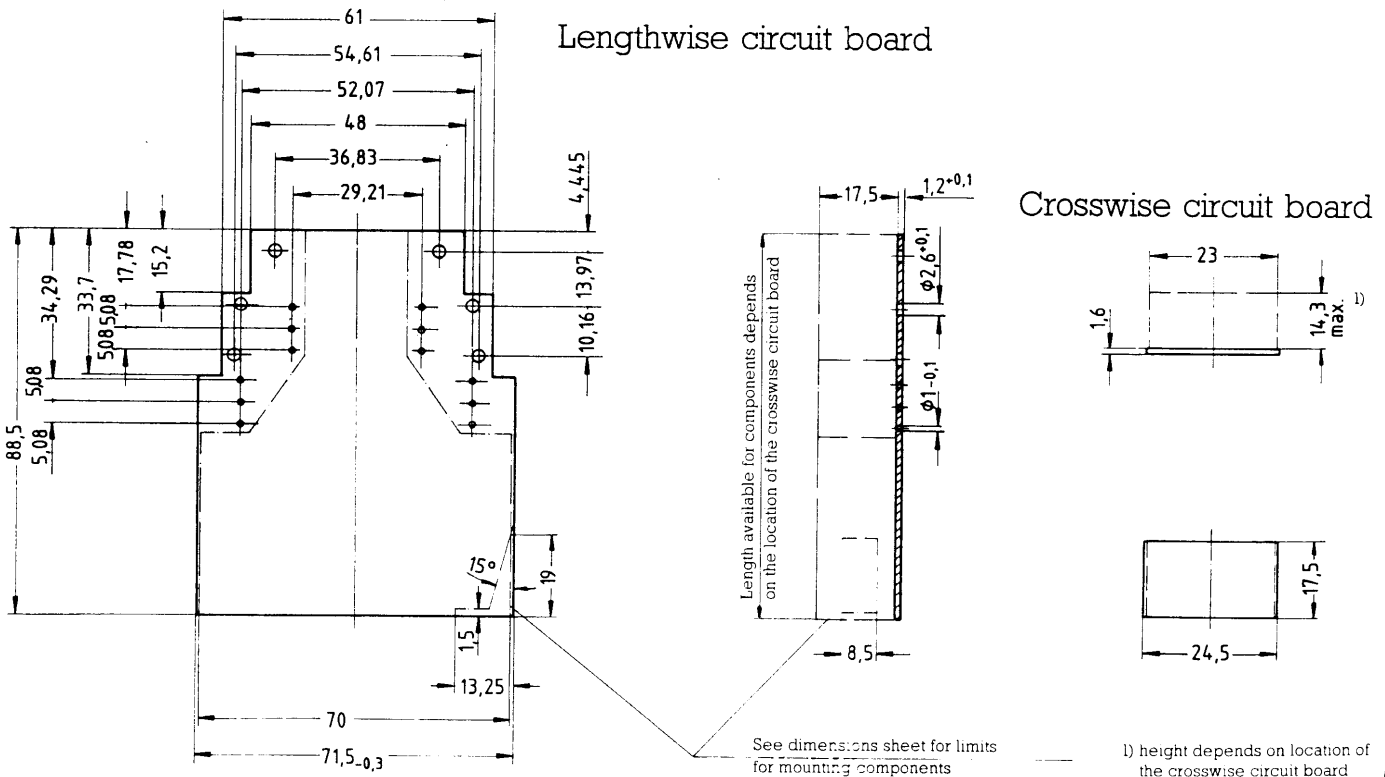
61
54,61
52,07
48
36,83
29,21
Lengthwise circuit board
4,445
17,78
15,2
34,29
33,7
5,08
5,08
5,08
5,08
5,08
88,5
13,97
10,16
15°
19
1,5
13,25
70
$71,5_{-0,3}$
17,5
$1,2^{+0,1}$
Length available for components depends on the location of the crosswise circuit board
$\phi 2,6^{+0,1}$
$\phi 1_{-0,1}$
8,5
Crosswise circuit board
23
1,6
14,3 max. 1)
17,5
24,5
See dimensions sheet for limits for mounting components
1) height depends on location of the crosswise circuit board